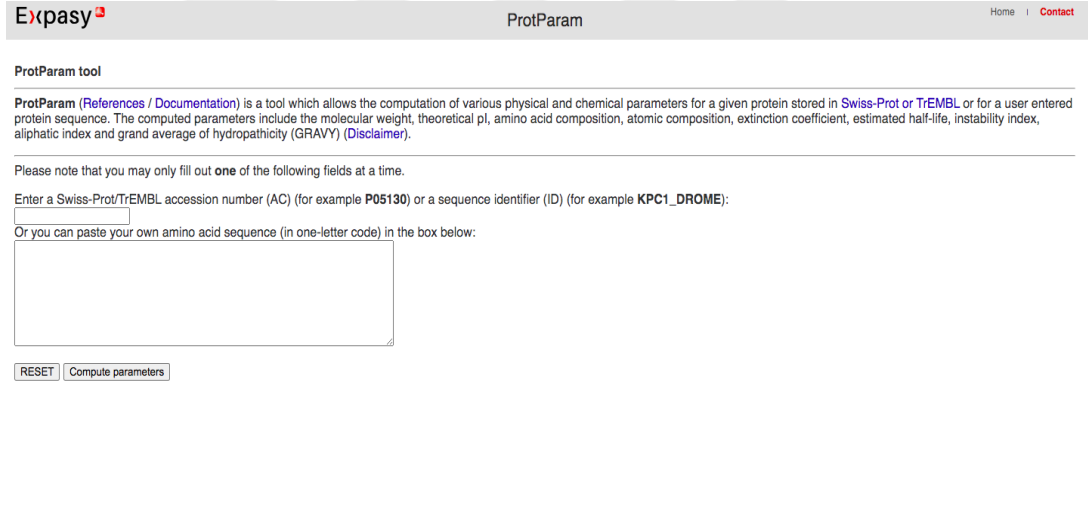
Expasy

ProtParam

Home | Contact

ProtParam tool

ProtParam (References / Documentation) is a tool which allows the computation of various physical and chemical parameters for a given protein stored in Swiss-Prot or TrEMBL or for a user entered protein sequence. The computed parameters include the molecular weight, theoretical pI, amino acid composition, atomic composition, extinction coefficient, estimated half-life, instability index, aliphatic index and grand average of hydropathicity (GRAVY) (Disclaimer).

Please note that you may only fill out one of the following fields at a time.

Enter a Swiss-Prot/TrEMBL accession number (AC) (for example P05130) or a sequence identifier (ID) (for example KPC1_DROME):

Or you can paste your own amino acid sequence (in one-letter code) in the box below:

RESET Compute parameters